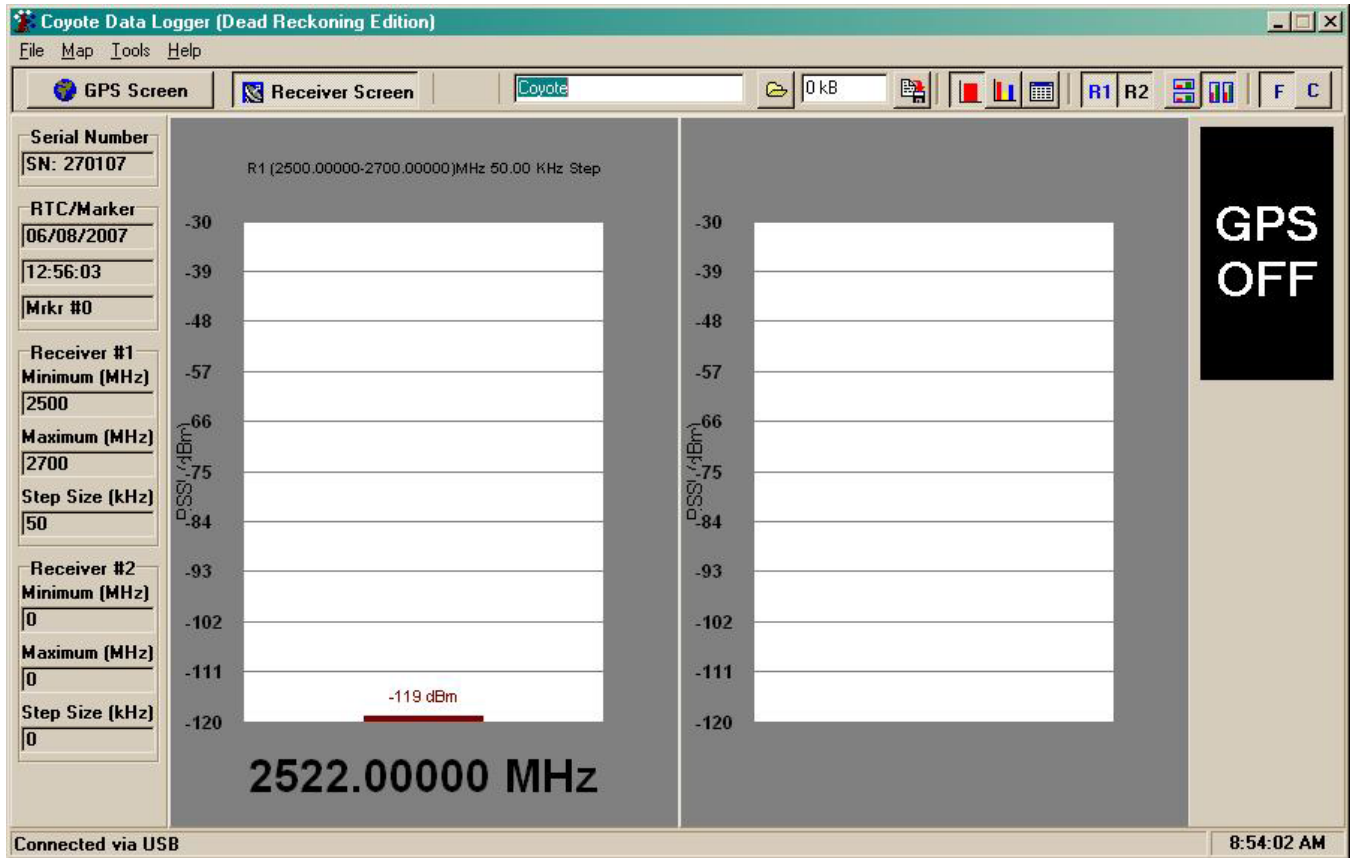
Coyote Data Logger (Dead Reckoning Edition)

File Map Tools Help

GPS Screen
Receiver Screen
Coyote
0 kB
R1 R2
F C

Serial Number
SN: 270107

RTC/Marker
06/08/2007
12:56:03
Mrkr #0

Receiver #1
Minimum (MHz)
2500
Maximum (MHz)
2700
Step Size (kHz)
50

Receiver #2
Minimum (MHz)
0
Maximum (MHz)
0
Step Size (kHz)
0

R1 (2500.00000-2700.00000)MHz 50.00 KHz Step

-30
-39
-48
-57
-66
-75
-84
-93
-102
-111
-120

RSSI (dBm)

-119 dBm

2522.00000 MHz

-30
-39
-48
-57
-66
-75
-84
-93
-102
-111
-120

RSSI (dBm)

GPS OFF

Connected via USB
8:54:02 AM